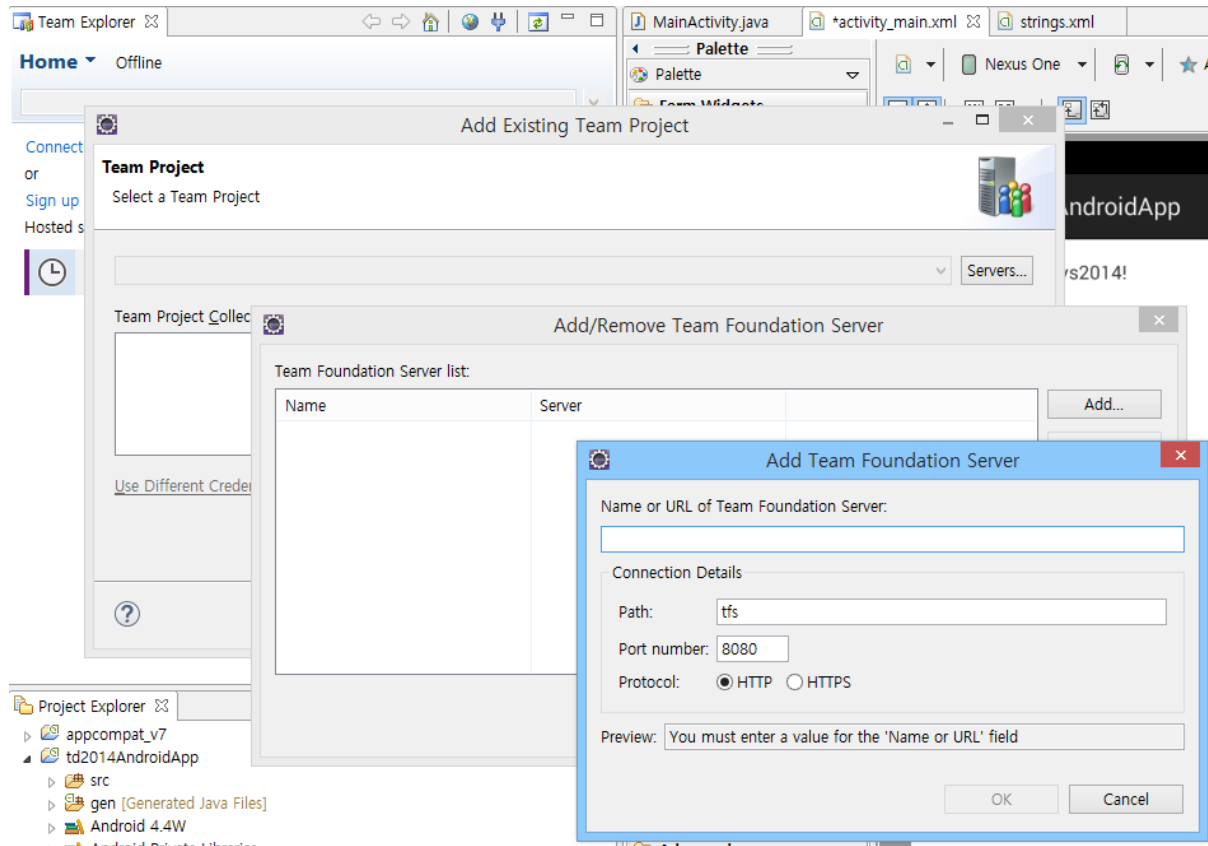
Team Explorer ☒

Home ▾ Offline

Connect
or
Sign up
Hosted s

MainActivity.java
*activity_main.xml ☒
strings.xml

Palette
Palette
Form Widgets

Nexus One

AndroidApp

vs2014!

Add Existing Team Project

Team Project
Select a Team Project

Servers...

Team Project Collec

Use Different Creden

Add/Remove Team Foundation Server

Team Foundation Server list:

| Name | Server |
|---|---|

Add...

Add Team Foundation Server

Name or URL of Team Foundation Server:

Connection Details

Path: tfs

Port number: 8080

Protocol: HTTP HTTPS

Preview: You must enter a value for the 'Name or URL' field

OK Cancel

Project Explorer ☒

appcompat_v7
td2014AndroidApp
src
gen [Generated Java Files]
Android 4.4W
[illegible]